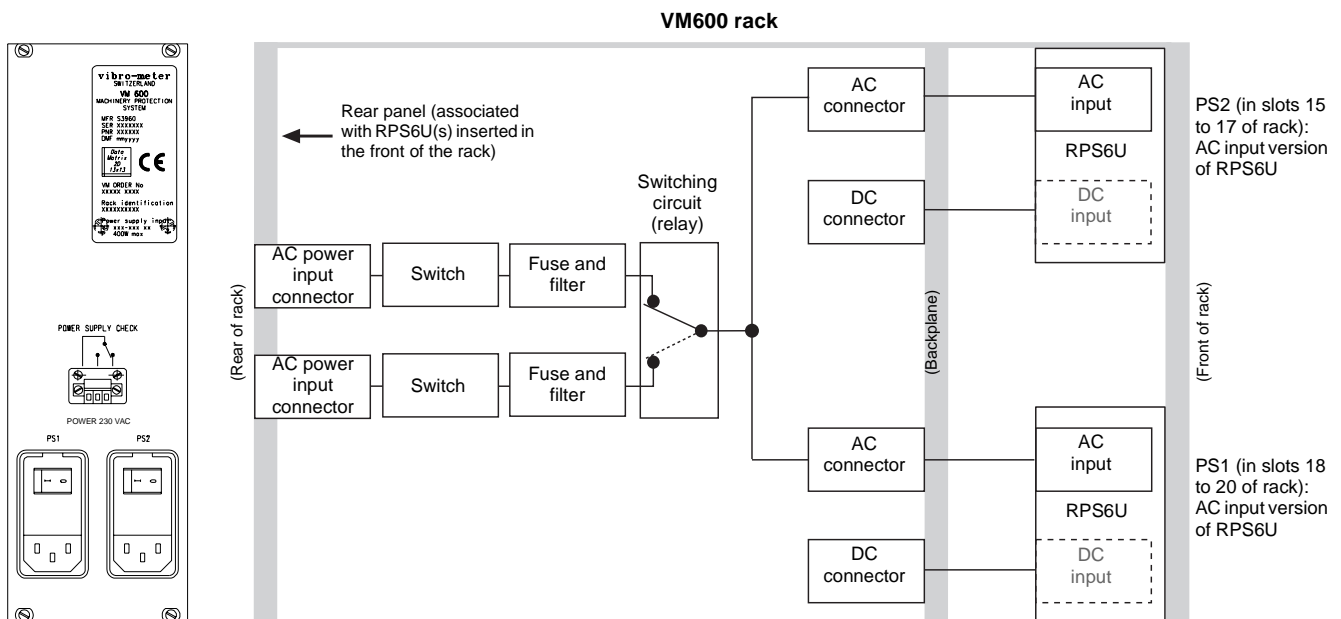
VM600 rack

vibro-meter
SWITZERLAND
VM 600
MACHINERY PROTECTION SYSTEM
MFR S3960
SER XXXXXXX
PNR XXXXXX
DMF mmyyyy
Data Matrix 20 13x13
CE
VM ORDER No
XXXXX XXXX
Rack identification
XXXXXXXXX
Power supply input
XXX xxx-xxx xx
400W max

POWER SUPPLY CHECK

POWER 230 VAC
PS1
PS2

Rear panel (associated with RPS6U(s) inserted in the front of the rack)

(Rear of rack)

AC power input connector
Switch
Fuse and filter

AC power input connector
Switch
Fuse and filter

Switching circuit (relay)

AC connector
DC connector
AC connector
DC connector

(Backplane)

AC input
RPS6U
DC input

AC input
RPS6U
DC input

(Front of rack)

PS2 (in slots 15 to 17 of rack): AC input version of RPS6U

PS1 (in slots 18 to 20 of rack): AC input version of RPS6U